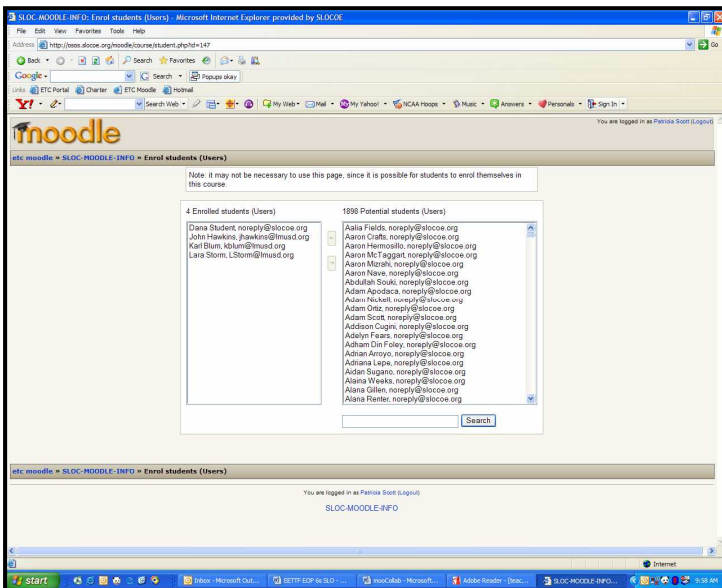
SLOC-MOODLE-INFO: Enrol students (Users) - Microsoft Internet Explorer provided by SLOCOE

File Edit View Favorites Tools Help

Address http://osos.slocoe.org/moodle/course/student.php?id=147

Go

Back Search Favorites

Google Search Popups okay

Links ETC Portal Charter ETC Moodle Hotmail

Y! Search Web My Web Mail My Yahoo! NCAA Hoops Music Answers Personals Sign In

moodle

You are logged in as Patricia Scott (Logout)

etc moodle » SLOC-MOODLE-INFO » Enrol students (Users)

Note: it may not be necessary to use this page, since it is possible for students to enrol themselves in this course.

4 Enrolled students (Users)

Dana Student, noreply@slocoe.org
John Hawkins, jhawkins@lmusd.org
Karl Blum, kblum@lmusd.org
Lara Storm, LStorm@lmusd.org

1898 Potential students (Users)

Aalia Fields, noreply@slocoe.org
Aaron Crafts, noreply@slocoe.org
Aaron Hermosillo, noreply@slocoe.org
Aaron McTaggart, noreply@slocoe.org
Aaron Mizrahi, noreply@slocoe.org
Aaron Nave, noreply@slocoe.org
Abdullah Souki, noreply@slocoe.org
Adam Apodaca, noreply@slocoe.org
Adam Nickell, noreply@slocoe.org
Adam Ortiz, noreply@slocoe.org
Adam Scott, noreply@slocoe.org
Addison Cugini, noreply@slocoe.org
Adelyn Fears, noreply@slocoe.org
Adham Din Foley, noreply@slocoe.org
Adrian Arroyo, noreply@slocoe.org
Adriana Lepe, noreply@slocoe.org
Aidan Sugano, noreply@slocoe.org
Alaina Weeks, noreply@slocoe.org
Alana Gillen, noreply@slocoe.org
Alana Renter, noreply@slocoe.org

Search

etc moodle » SLOC-MOODLE-INFO » Enrol students (Users)

You are logged in as Patricia Scott (Logout)

SLOC-MOODLE-INFO

Internet

start Inbox - Microsoft Out... BETTF EOP 6x SLO - ... mooCollab - Microsoft... Adobe Reader - [teac... SLOC-MOODLE-INFO... 9:58 AM